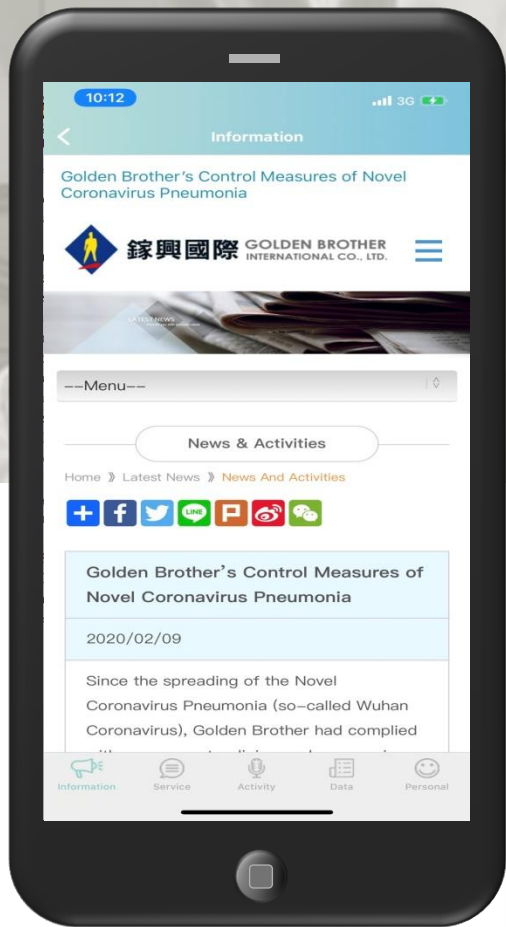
10:12

3G

Information

Golden Brother's Control Measures of Novel Coronavirus Pneumonia

鋐興國際 GOLDEN BROTHER INTERNATIONAL CO., LTD.

LATEST NEWS

--Menu--

News & Activities

Home 》 Latest News 》 News And Activities

LINE

Golden Brother's Control Measures of Novel Coronavirus Pneumonia

2020/02/09

Since the spreading of the Novel Coronavirus Pneumonia (so-called Wuhan Coronavirus), Golden Brother had complied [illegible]

Information Service Activity Data Personal